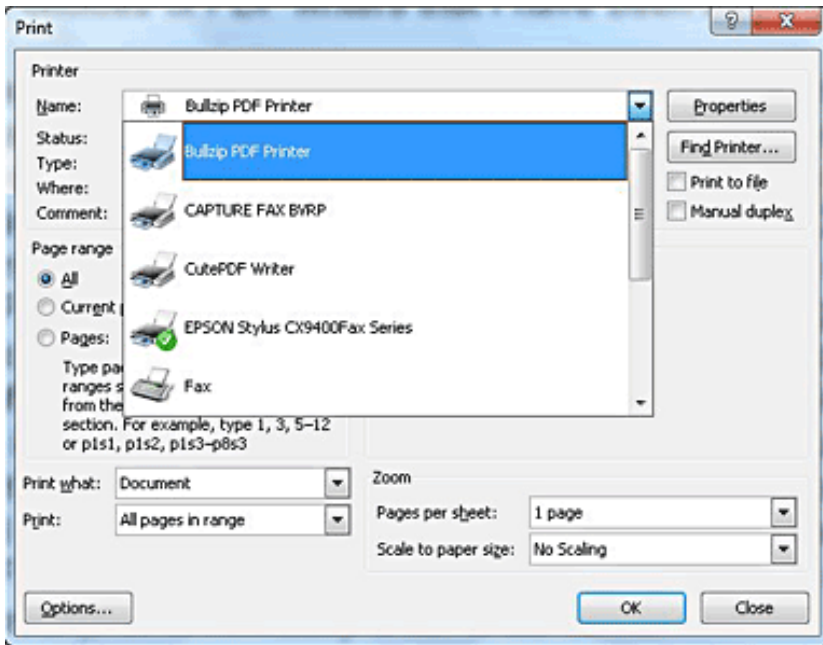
Print

Printer

Name: Bullzip PDF Printer

Properties

Status:
Type:
Where:
Comment:

Bullzip PDF Printer
CAPTURE FAX BVRP
CutePDF Writer
EPSON Stylus CX9400Fax Series
Fax

Find Printer...

Print to file

Manual duplex

Page range

All

Current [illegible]

Pages:

Type pa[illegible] ranges s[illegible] from the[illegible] section. For example, type 1, 3, 5–12 or p1s1, p1s2, p1s3–p8s3

Print what: Document

Print: All pages in range

Zoom

Pages per sheet: 1 page

Scale to paper size: No Scaling

Options...

OK

Close